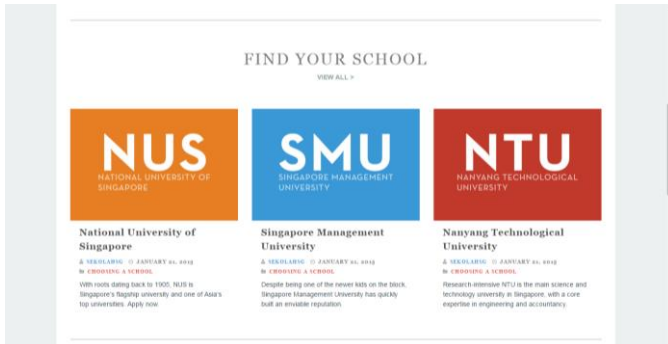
FIND YOUR SCHOOL

VIEW ALL >

NUS
NATIONAL UNIVERSITY OF SINGAPORE

SMU
SINGAPORE MANAGEMENT UNIVERSITY

NTU
NANYANG TECHNOLOGICAL UNIVERSITY

National University of Singapore

SEKOLAHSG JANUARY 21, 2015

CHOOSING A SCHOOL

With roots dating back to 1905, NUS is Singapore's flagship university and one of Asia's top universities. Apply now.

Singapore Management University

SEKOLAHSG JANUARY 21, 2015

CHOOSING A SCHOOL

Despite being one of the newer kids on the block, Singapore Management University has quickly built an enviable reputation.

Nanyang Technological University

SEKOLAHSG JANUARY 21, 2015

CHOOSING A SCHOOL

Research-intensive NTU is the main science and technology university in Singapore, with a core expertise in engineering and accountancy.